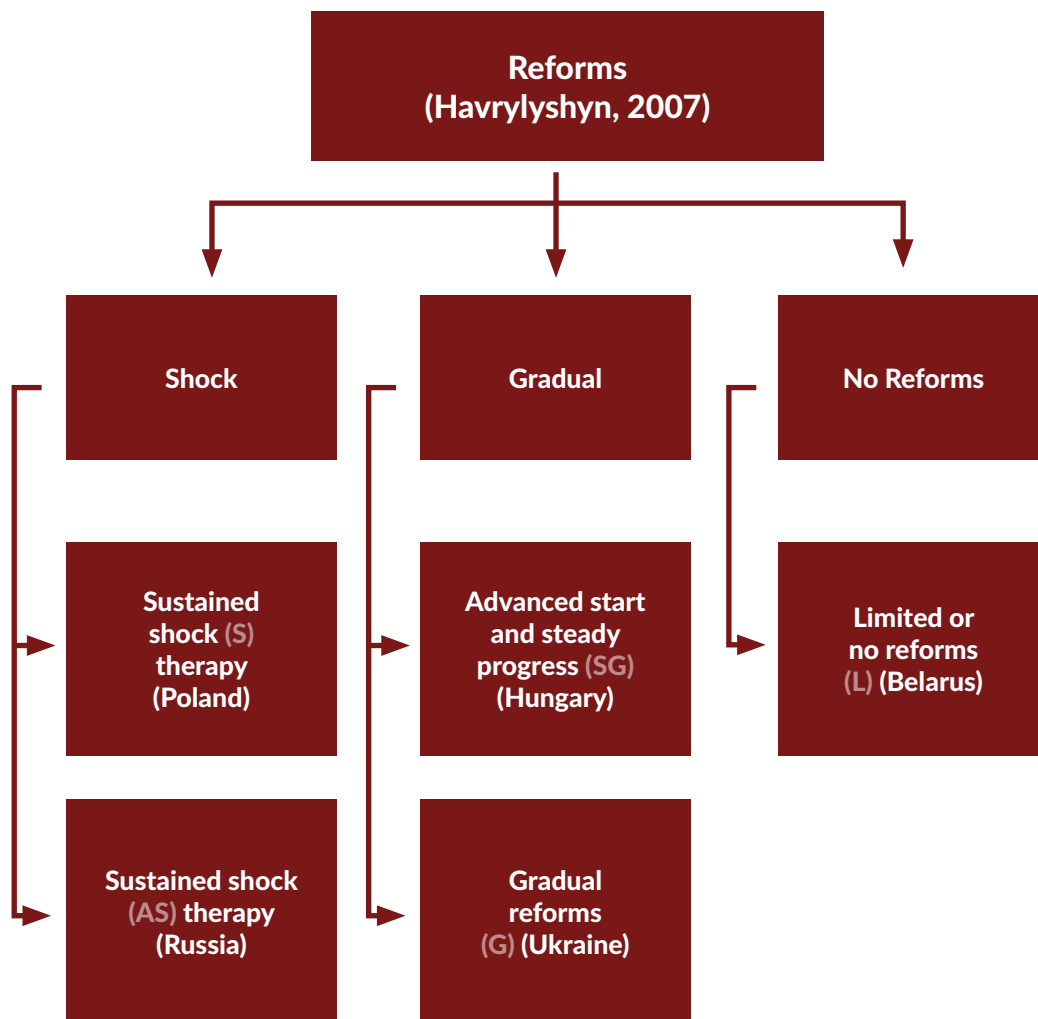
Reforms
(Havrylyshyn, 2007)

Shock

Gradual

No Reforms

Sustained shock (S) therapy (Poland)

Advanced start and steady progress (SG) (Hungary)

Limited or no reforms (L) (Belarus)

Sustained shock (AS) therapy (Russia)

Gradual reforms (G) (Ukraine)